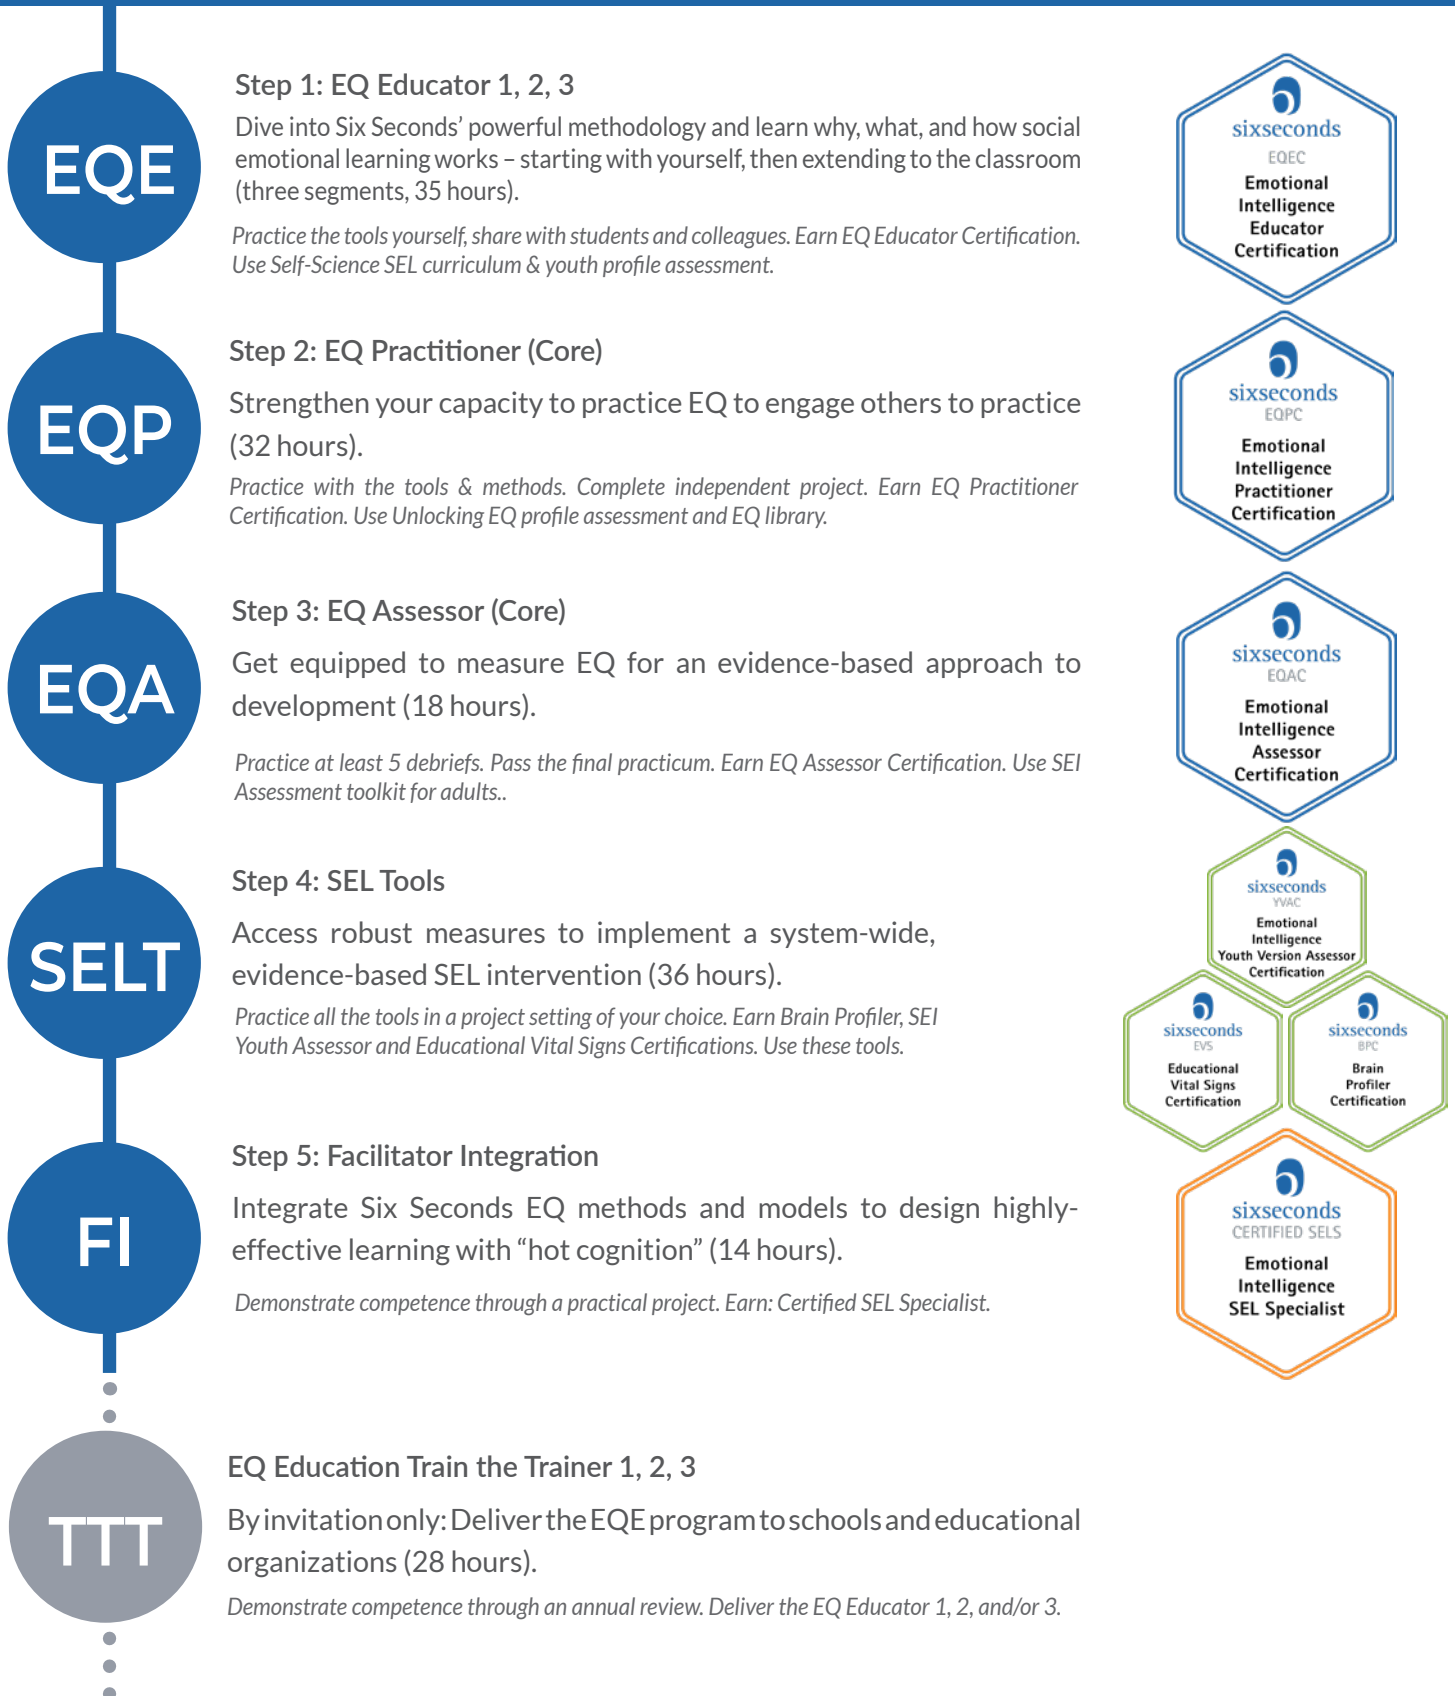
EQE

Step 1: EQ Educator 1, 2, 3

Dive into Six Seconds' powerful methodology and learn why, what, and how social emotional learning works – starting with yourself, then extending to the classroom (three segments, 35 hours).

Practice the tools yourself, share with students and colleagues. Earn EQ Educator Certification. Use Self-Science SEL curriculum & youth profile assessment.

sixseconds
EQEC
Emotional Intelligence Educator Certification

EQP

Step 2: EQ Practitioner (Core)

Strengthen your capacity to practice EQ to engage others to practice (32 hours).

Practice with the tools & methods. Complete independent project. Earn EQ Practitioner Certification. Use Unlocking EQ profile assessment and EQ library.

sixseconds
EQPC
Emotional Intelligence Practitioner Certification

EQA

Step 3: EQ Assessor (Core)

Get equipped to measure EQ for an evidence-based approach to development (18 hours).

Practice at least 5 debriefs. Pass the final practicum. Earn EQ Assessor Certification. Use SEI Assessment toolkit for adults..

sixseconds
EQAC
Emotional Intelligence Assessor Certification

SELT

Step 4: SEL Tools

Access robust measures to implement a system-wide, evidence-based SEL intervention (36 hours).

Practice all the tools in a project setting of your choice. Earn Brain Profiler, SEI Youth Assessor and Educational Vital Signs Certifications. Use these tools.

sixseconds
YVAC
Emotional Intelligence Youth Version Assessor Certification

sixseconds
EVS
Educational Vital Signs Certification

sixseconds
BPC
Brain Profiler Certification

FI

Step 5: Facilitator Integration

Integrate Six Seconds EQ methods and models to design highly-effective learning with "hot cognition" (14 hours).

Demonstrate competence through a practical project. Earn: Certified SEL Specialist.

sixseconds
CERTIFIED SELS
Emotional Intelligence SEL Specialist

TTT

EQ Education Train the Trainer 1, 2, 3

By invitation only: Deliver the EQE program to schools and educational organizations (28 hours).

Demonstrate competence through an annual review. Deliver the EQ Educator 1, 2, and/or 3.